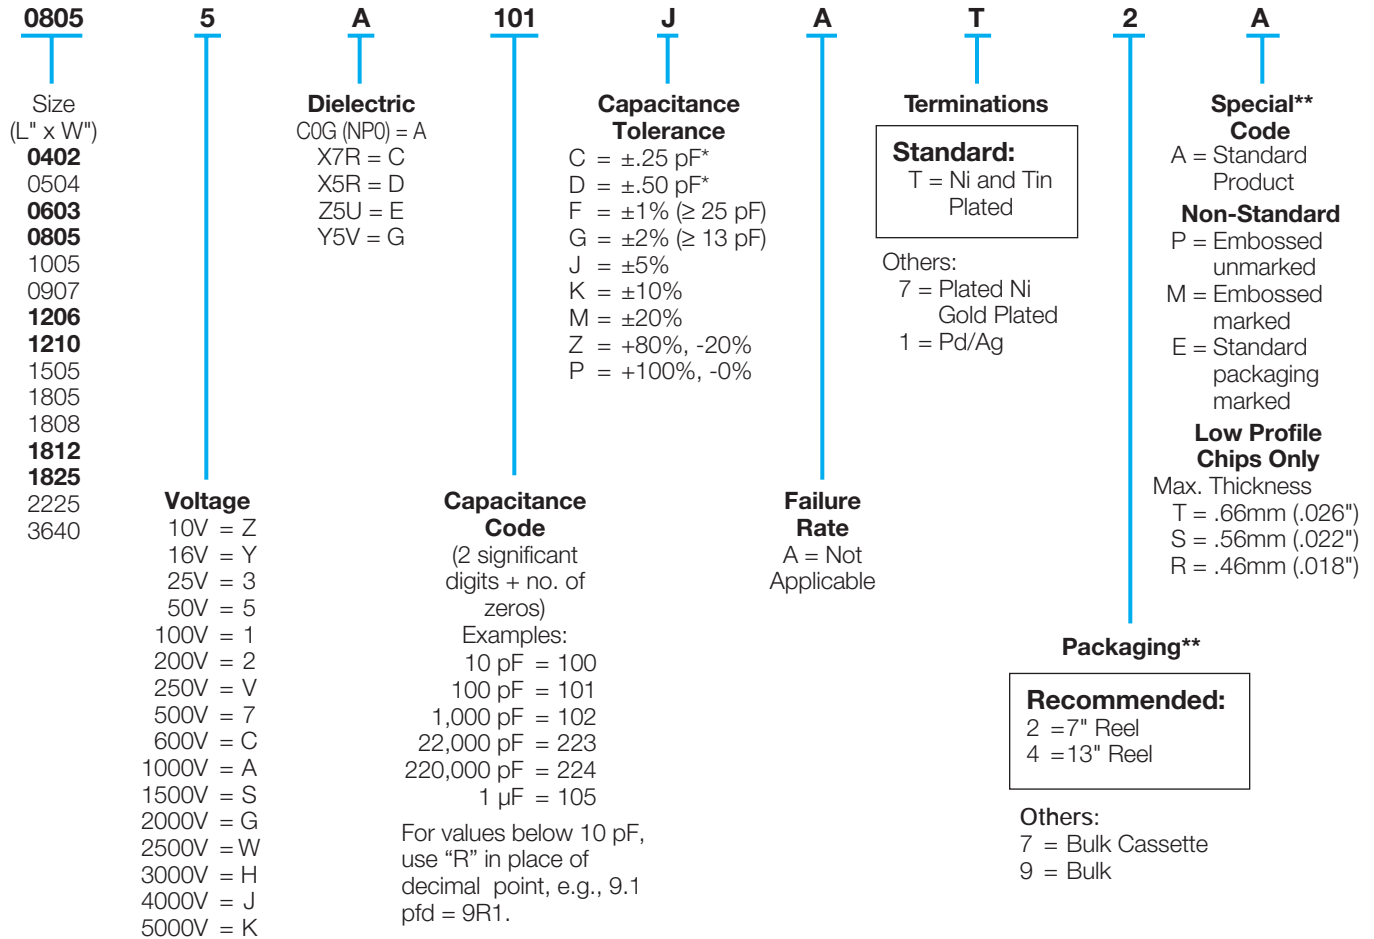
0805 5 A 101 J A T 2 A

Size
(L" x W")
**0402**
0504
**0603**
**0805**
1005
0907
**1206**
**1210**
1505
1805
1808
**1812**
**1825**
2225
3640

**Voltage**
10V = Z
16V = Y
25V = 3
50V = 5
100V = 1
200V = 2
250V = V
500V = 7
600V = C
1000V = A
1500V = S
2000V = G
2500V = W
3000V = H
4000V = J
5000V = K

**Dielectric**
C0G (NP0) = A
X7R = C
X5R = D
Z5U = E
Y5V = G

**Capacitance Code**
(2 significant digits + no. of zeros)
Examples:
10 pF = 100
100 pF = 101
1,000 pF = 102
22,000 pF = 223
220,000 pF = 224
1 μF = 105

For values below 10 pF, use "R" in place of decimal point, e.g., 9.1 pfd = 9R1.

**Capacitance Tolerance**
C = ±.25 pF*
D = ±.50 pF*
F = ±1% (≥ 25 pF)
G = ±2% (≥ 13 pF)
J = ±5%
K = ±10%
M = ±20%
Z = +80%, -20%
P = +100%, -0%

**Failure Rate**
A = Not Applicable

**Terminations**
**Standard:**
T = Ni and Tin Plated

Others:
7 = Plated Ni Gold Plated
1 = Pd/Ag

**Packaging****
**Recommended:**
2 =7" Reel
4 =13" Reel

Others:
7 = Bulk Cassette
9 = Bulk

**Special** Code**
A = Standard Product
**Non-Standard**
P = Embossed unmarked
M = Embossed marked
E = Standard packaging marked
**Low Profile Chips Only**
Max. Thickness
T = .66mm (.026")
S = .56mm (.022")
R = .46mm (.018")